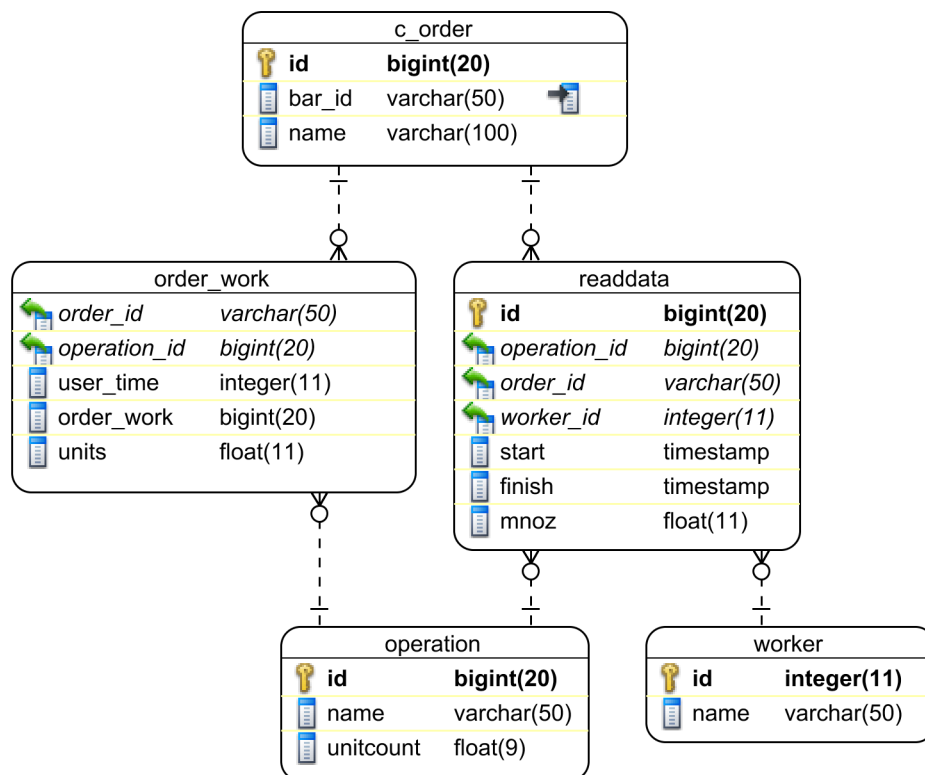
c_order

| | |
|---|---|
| **id** | **bigint(20)** |
| bar_id | varchar(50) |
| name | varchar(100) |

order_work

| | |
|---|---|
| *order_id* | *varchar(50)* |
| *operation_id* | *bigint(20)* |
| user_time | integer(11) |
| order_work | bigint(20) |
| units | float(11) |

readdata

| | |
|---|---|
| **id** | **bigint(20)** |
| *operation_id* | *bigint(20)* |
| *order_id* | *varchar(50)* |
| *worker_id* | *integer(11)* |
| start | timestamp |
| finish | timestamp |
| mnoz | float(11) |

operation

| | |
|---|---|
| **id** | **bigint(20)** |
| name | varchar(50) |
| unitcount | float(9) |

worker

| | |
|---|---|
| **id** | **integer(11)** |
| name | varchar(50) |